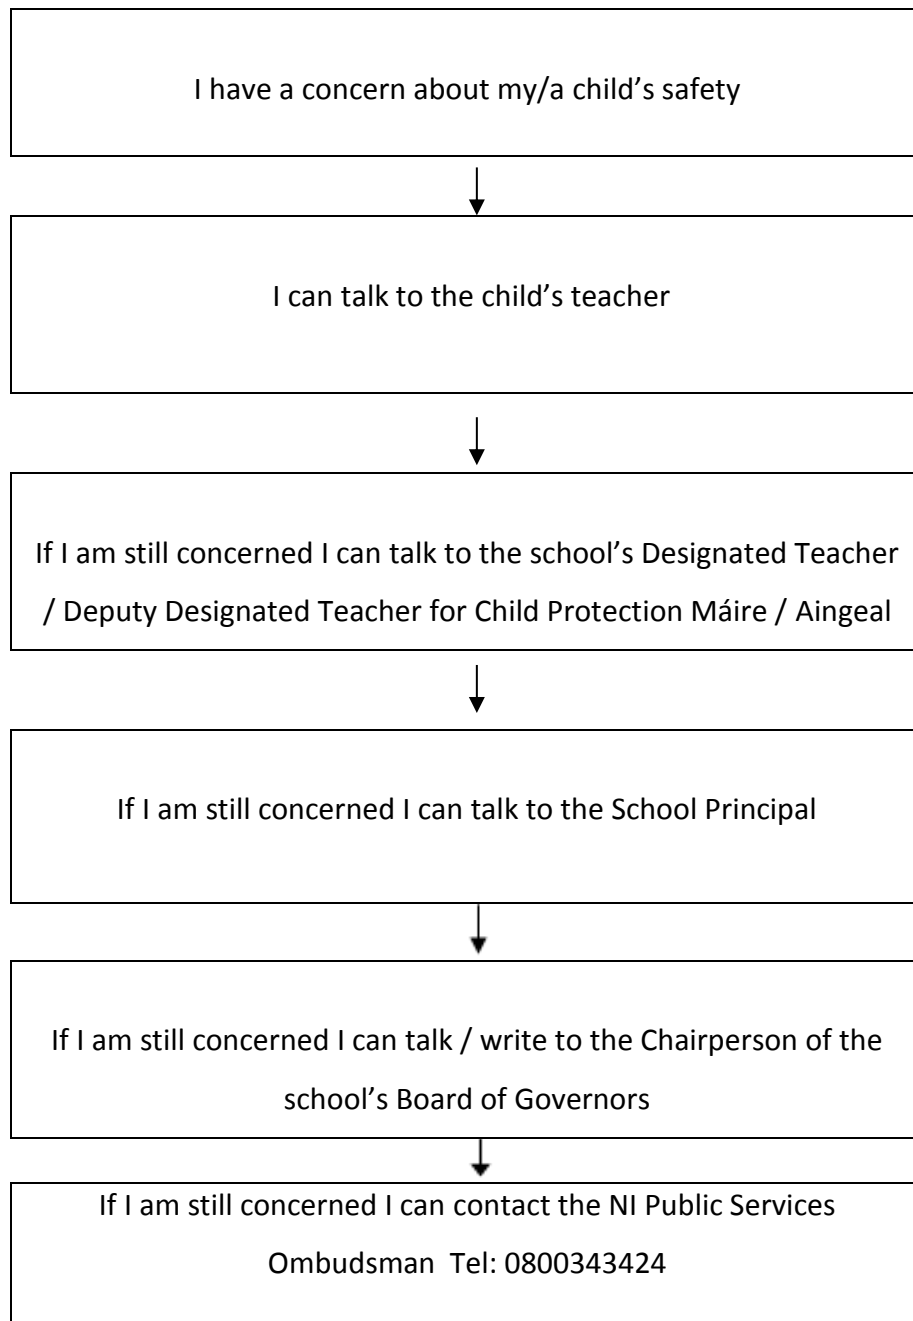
I have a concern about my/a child's safety

I can talk to the child's teacher

If I am still concerned I can talk to the school's Designated Teacher / Deputy Designated Teacher for Child Protection Máire / Aingeal

If I am still concerned I can talk to the School Principal

If I am still concerned I can talk / write to the Chairperson of the school's Board of Governors

If I am still concerned I can contact the NI Public Services Ombudsman Tel: 0800343424